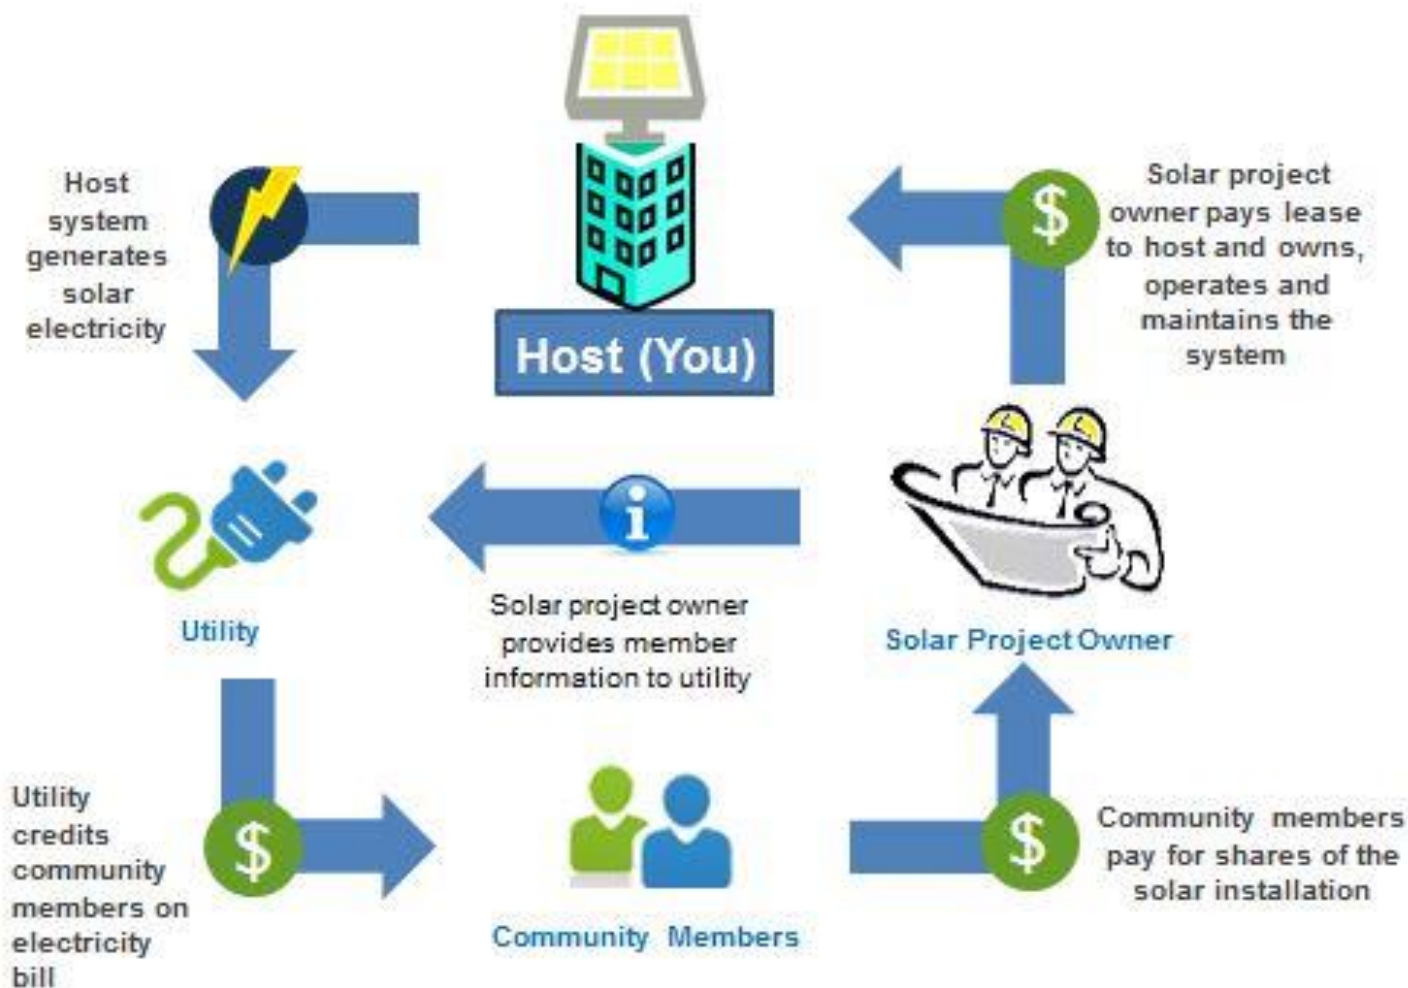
Host system generates solar electricity

Host (You)

Solar project owner pays lease to host and owns, operates and maintains the system

Utility

Solar project owner provides member information to utility

Solar Project Owner

Utility credits community members on electricity bill

Community Members

Community members pay for shares of the solar installation